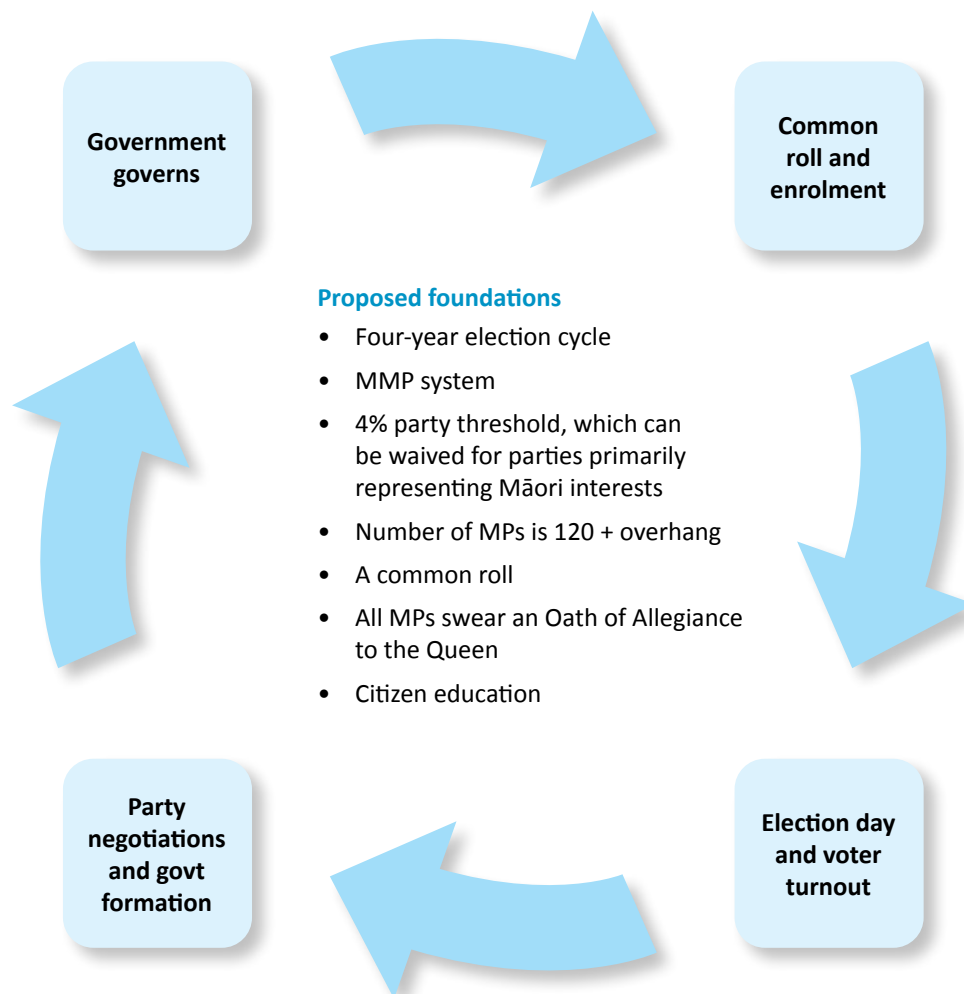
Government governs

Common roll and enrolment

Proposed foundations

- Four-year election cycle
- MMP system
- 4% party threshold, which can be waived for parties primarily representing Māori interests
- Number of MPs is 120 + overhang
- A common roll
- All MPs swear an Oath of Allegiance to the Queen
- Citizen education

Party negotiations and govt formation

Election day and voter turnout